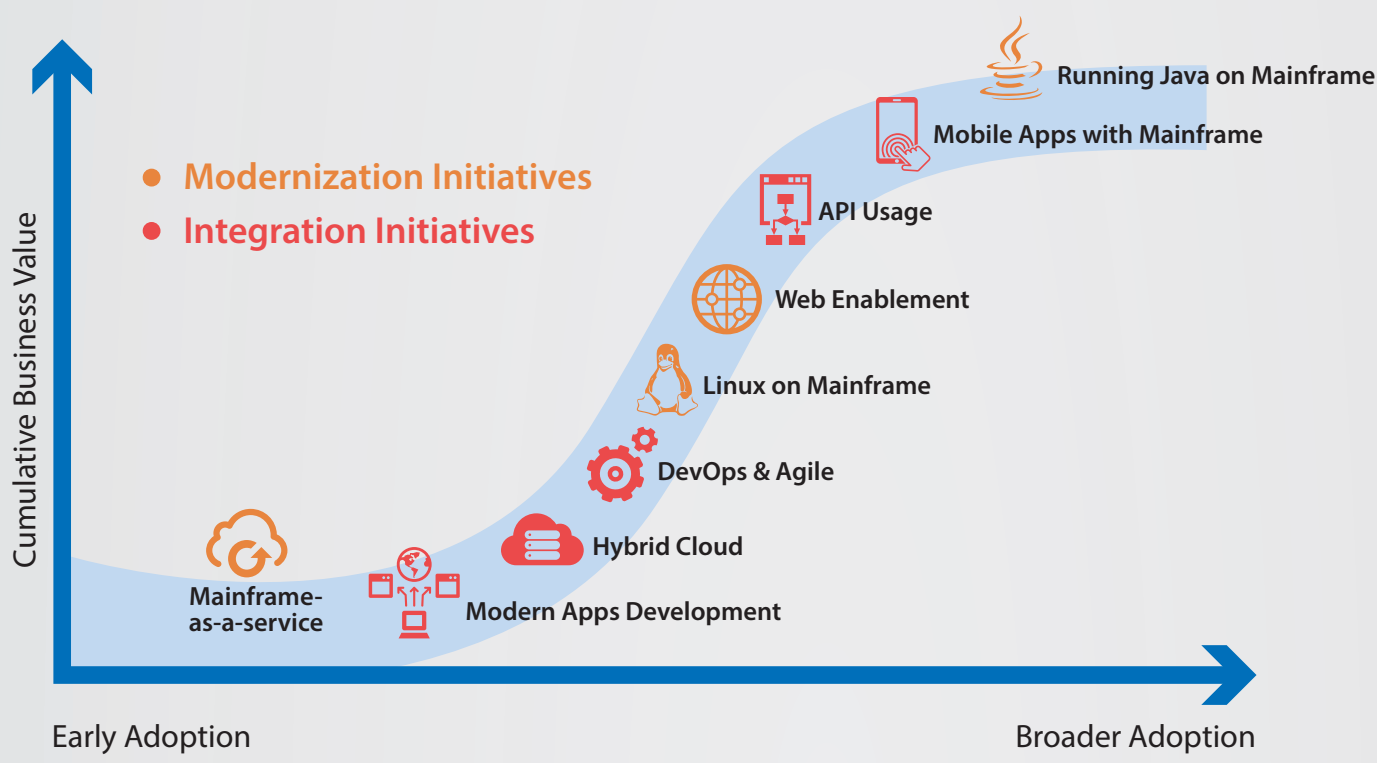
Running Java on Mainframe

Mobile Apps with Mainframe

● Modernization Initiatives

● Integration Initiatives

API Usage

Web Enablement

Linux on Mainframe

DevOps & Agile

Hybrid Cloud

Mainframe-as-a-service

Modern Apps Development

Cumulative Business Value

Early Adoption

Broader Adoption